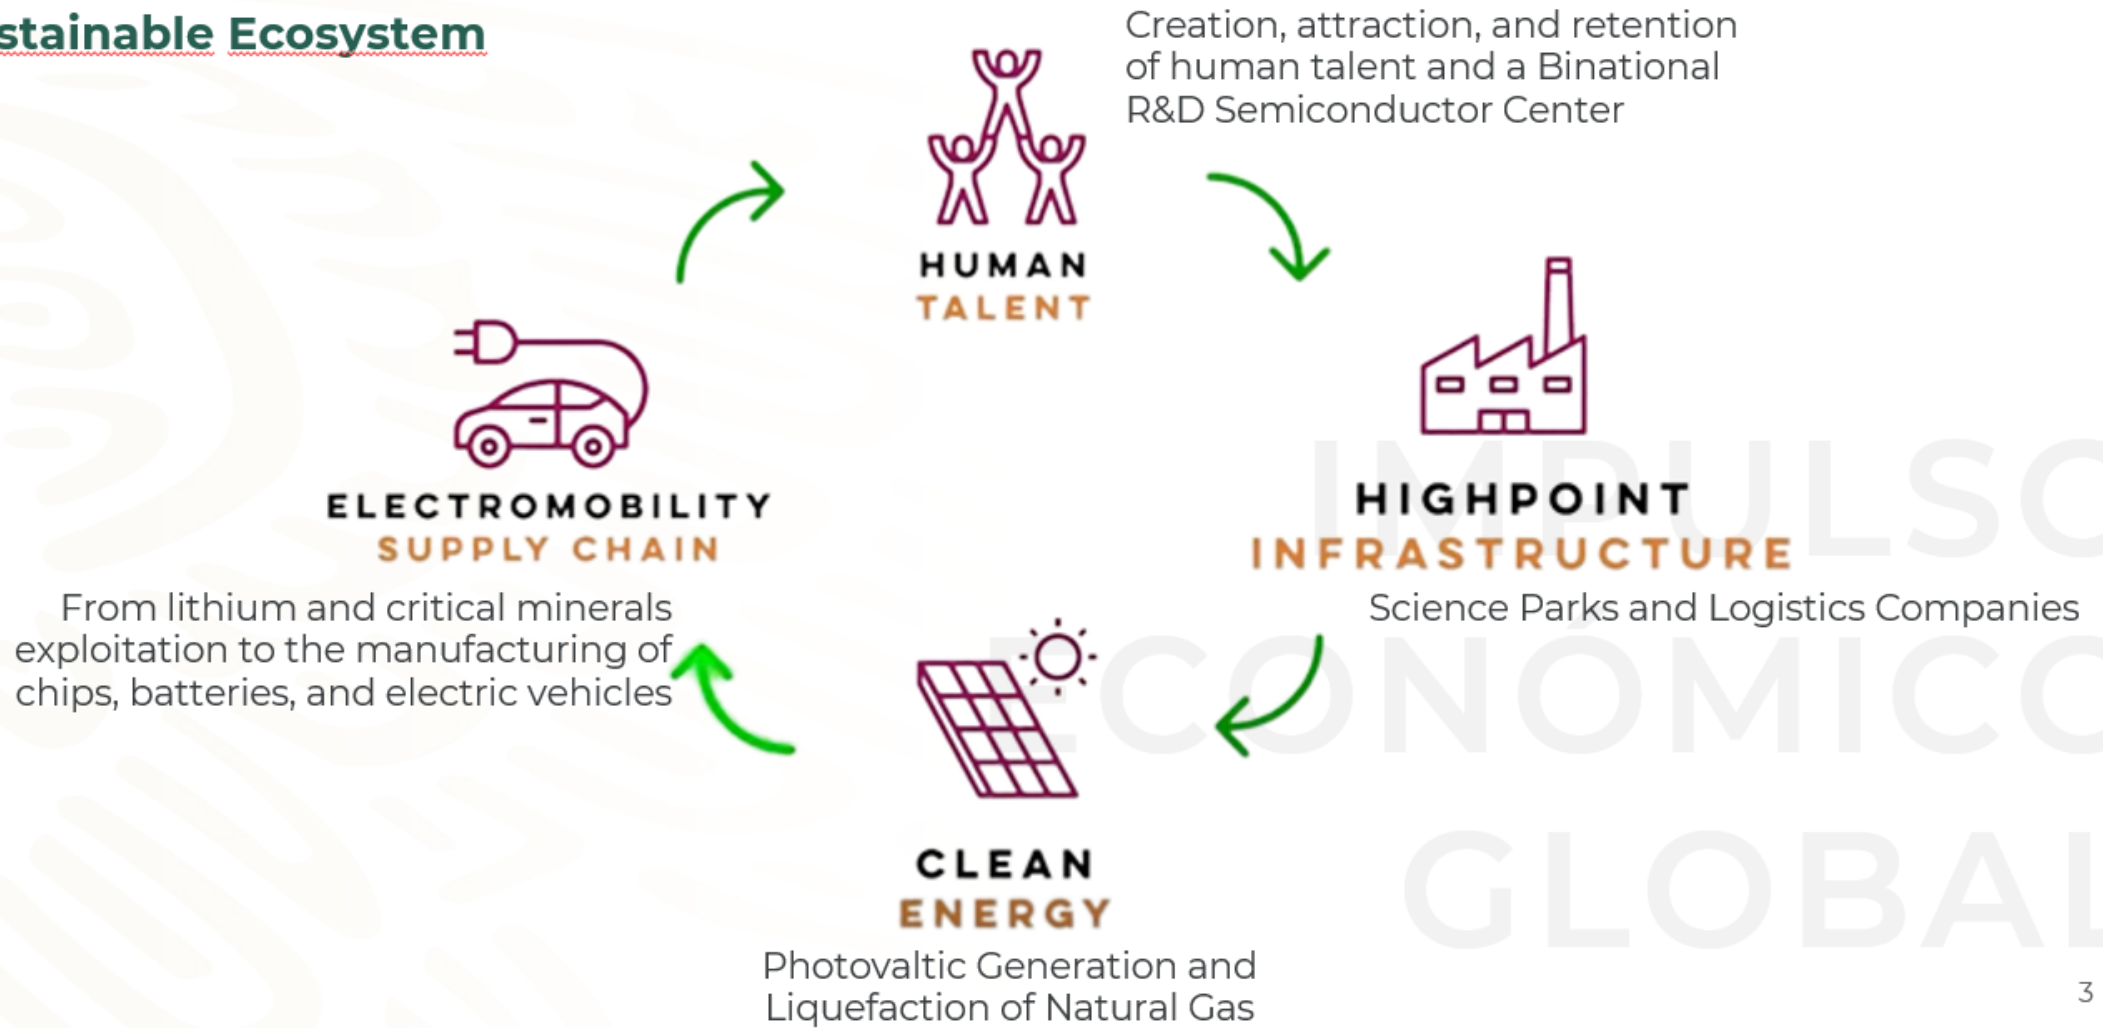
stainable Ecosystem

Creation, attraction, and retention of human talent and a Binational R&D Semiconductor Center

HUMAN
TALENT

HIGHPOINT
INFRASTRUCTURE

Science Parks and Logistics Companies

ELECTROMOBILITY
SUPPLY CHAIN

From lithium and critical minerals exploitation to the manufacturing of chips, batteries, and electric vehicles

CLEAN
ENERGY

Photovaltic Generation and Liquefaction of Natural Gas

IMPULSO
ECONÓMICO
GLOBAL

3